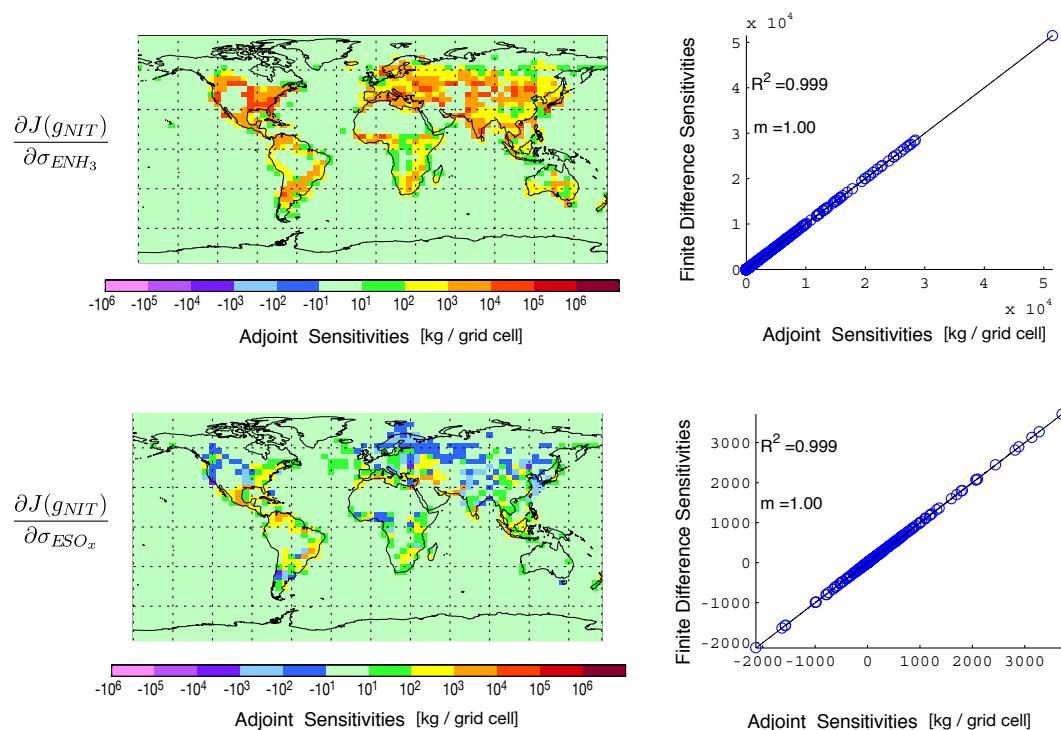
$\frac{\partial J(g_{NIT})}{\partial \sigma_{ENH_3}}$

$-10^6$ $-10^5$ $-10^4$ $-10^3$ $-10^2$ $-10^1$ $10^1$ $10^2$ $10^3$ $10^4$ $10^5$ $10^6$

Adjoint Sensitivities [kg / grid cell]

x $10^4$
5
4
3
2
1
0
$R^2$ =0.999
m =1.00
Finite Difference Sensitivities
0 1 2 3 4 5
x $10^4$
Adjoint Sensitivities [kg / grid cell]

$\frac{\partial J(g_{NIT})}{\partial \sigma_{ESO_x}}$

$-10^6$ $-10^5$ $-10^4$ $-10^3$ $-10^2$ $-10^1$ $10^1$ $10^2$ $10^3$ $10^4$ $10^5$ $10^6$

Adjoint Sensitivities [kg / grid cell]

3000
2000
1000
0
-1000
-2000
$R^2$ =0.999
m =1.00
Finite Difference Sensitivities
-2000 -1000 0 1000 2000 3000
Adjoint Sensitivities [kg / grid cell]